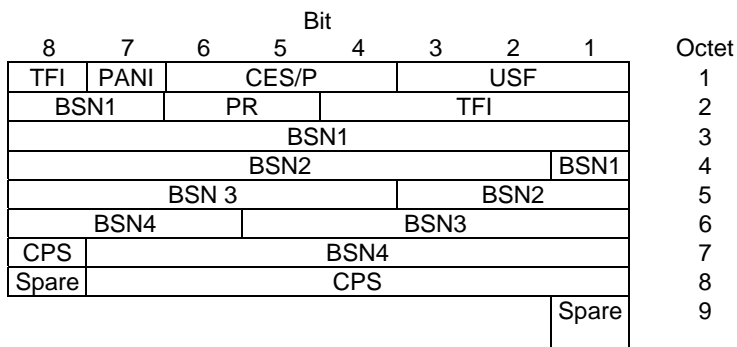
Bit

| 8 | 7 | 6 | 5 | 4 | 3 | 2 | 1 | Octet |
|---|---|---|---|---|---|---|---|---|
| TFI | PANI | CES/P | | | USF | | | 1 |
| BSN1 | | PR | | TFI | | | | 2 |
| BSN1 | | | | | | | | 3 |
| BSN2 | | | | | | | BSN1 | 4 |
| BSN 3 | | | | | BSN2 | | | 5 |
| BSN4 | | | BSN3 | | | | | 6 |
| CPS | BSN4 | | | | | | | 7 |
| Spare | CPS | | | | | | | 8 |
| | | | | | | | Spare | 9 |